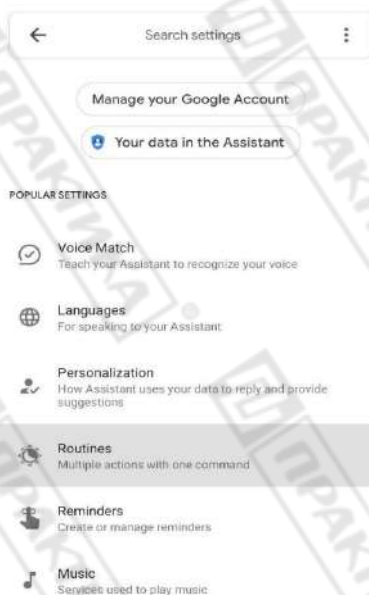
Search settings

Manage your Google Account

Your data in the Assistant

POPULAR SETTINGS

Voice Match
Teach your Assistant to recognize your voice

Languages
For speaking to your Assistant

Personalization
How Assistant uses your data to reply and provide suggestions

Routines
Multiple actions with one command

Reminders
Create or manage reminders

Music
Services used to play music